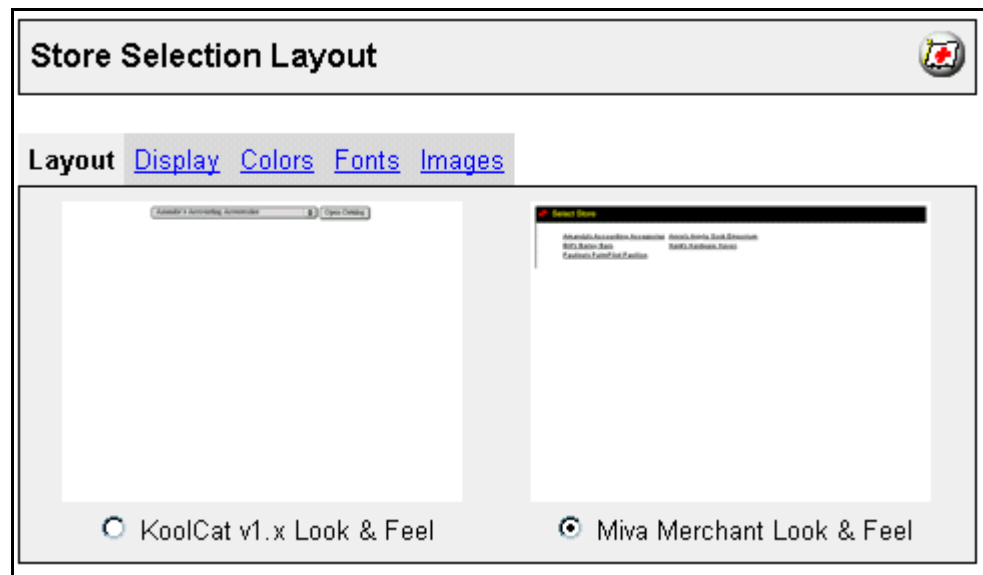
Store Selection Layout

Layout Display Colors Fonts Images

Amanda's Accounting Accessories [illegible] Open Catalog

Select Store

Amanda's Accounting Accessories Anna's Apple Book Emporium
Bill's Barley Bars Keith's Hardware Haven
Paulina's FunkFlat Fashion

KoolCat v1.x Look & Feel

Miva Merchant Look & Feel